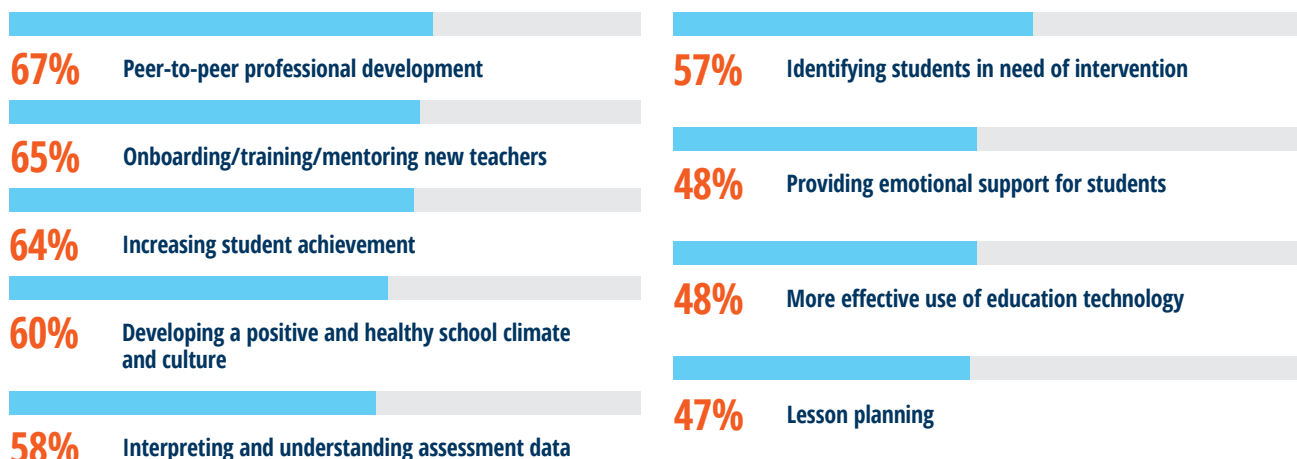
67% Peer-to-peer professional development

65% Onboarding/training/mentoring new teachers

64% Increasing student achievement

60% Developing a positive and healthy school climate and culture

58% Interpreting and understanding assessment data

57% Identifying students in need of intervention

48% Providing emotional support for students

48% More effective use of education technology

47% Lesson planning